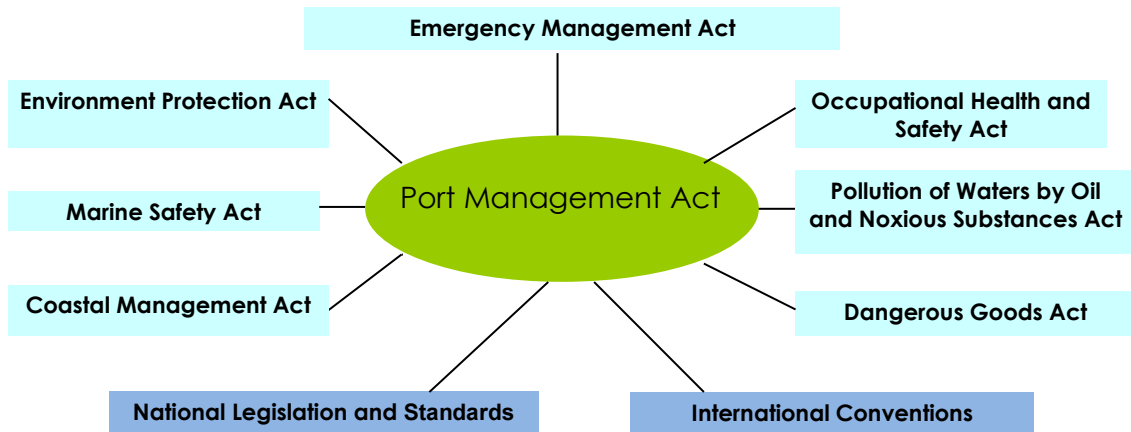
Emergency Management Act

Environment Protection Act

Occupational Health and Safety Act

Port Management Act

Marine Safety Act

Pollution of Waters by Oil and Noxious Substances Act

Coastal Management Act

Dangerous Goods Act

National Legislation and Standards

International Conventions